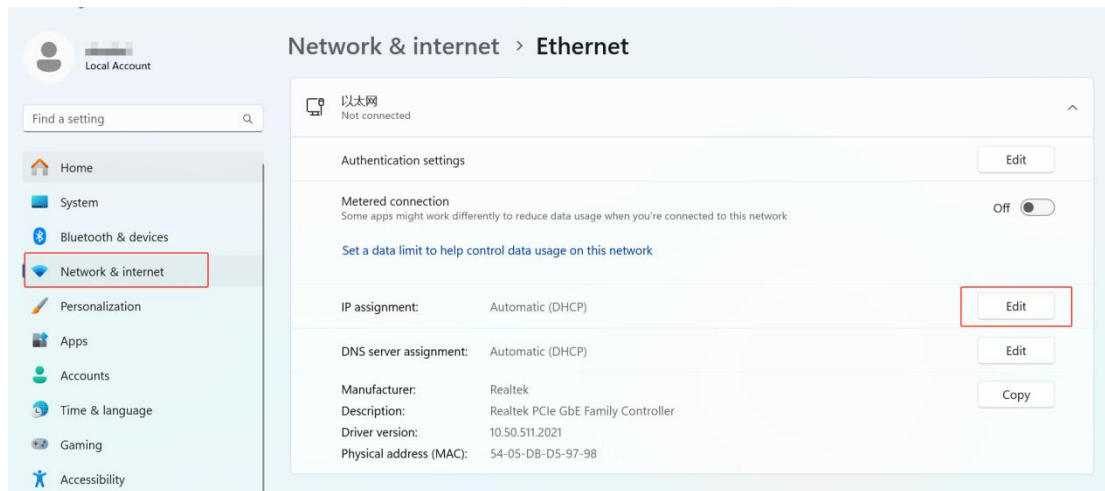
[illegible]
Local Account

Find a setting

Home
System
Bluetooth & devices
Network & internet
Personalization
Apps
Accounts
Time & language
Gaming
Accessibility

Network & internet > Ethernet

以太网
Not connected

Authentication settings
Edit

Metered connection
Some apps might work differently to reduce data usage when you're connected to this network
Off

Set a data limit to help control data usage on this network

IP assignment: Automatic (DHCP)
Edit

DNS server assignment: Automatic (DHCP)
Edit

Manufacturer: Realtek
Description: Realtek PCIe GbE Family Controller
Driver version: 10.50.511.2021
Physical address (MAC): 54-05-DB-D5-97-98
Copy